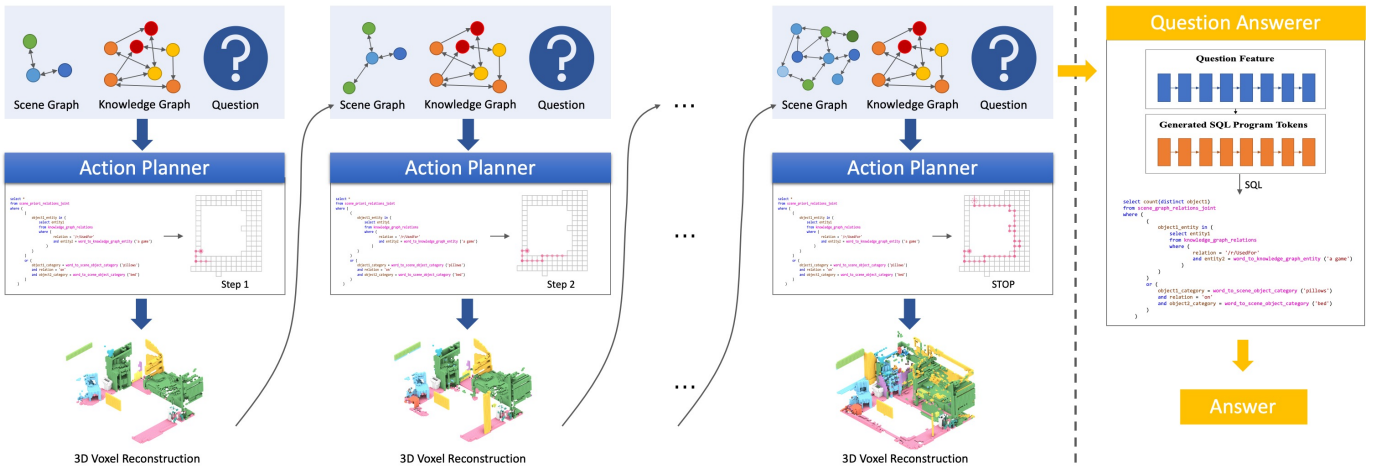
Scene Graph Knowledge Graph Question

Action Planner

select *
from scene_graph_relations_joint
where (
(
object1_entity in (
select entity1
from knowledge_graph_relations
where (
relation = '/r/UsedFor'
and entity2 = word_to_knowledge_graph_entity ('a game')
)
)
)
or (
object1_category = word_to_scene_object_category ('pillow')
and relation = 'on'
and object2_category = word_to_scene_object_category ('bed')
)
)

Step 1

3D Voxel Reconstruction

Scene Graph Knowledge Graph Question

Action Planner

Step 2

3D Voxel Reconstruction

...

...

...

Scene Graph Knowledge Graph Question

Action Planner

STOP

3D Voxel Reconstruction

Question Answerer

Question Feature

Generated SQL Program Tokens

SQL

select count(distinct object1)
from scene_graph_relations_joint
where (
(
object1_entity in (
select entity1
from knowledge_graph_relations
where (
relation = '/r/UsedFor'
and entity2 = word_to_knowledge_graph_entity ('a game')
)
)
)
or (
object1_category = word_to_scene_object_category ('pillows')
and relation = 'on'
and object2_category = word_to_scene_object_category ('bed')
)
)

Answer